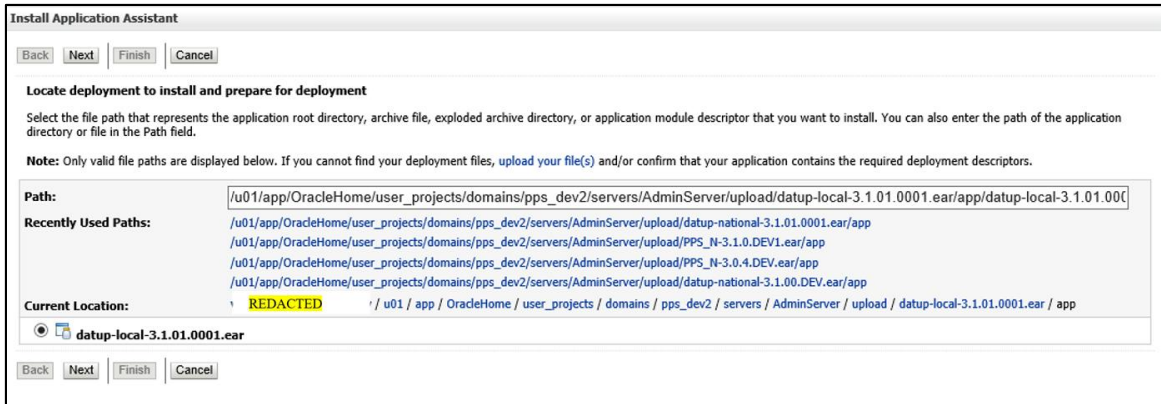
Install Application Assistant

Back Next Finish Cancel

Locate deployment to install and prepare for deployment

Select the file path that represents the application root directory, archive file, exploded archive directory, or application module descriptor that you want to install. You can also enter the path of the application directory or file in the Path field.

Note: Only valid file paths are displayed below. If you cannot find your deployment files, upload your file(s) and/or confirm that your application contains the required deployment descriptors.

Path: /u01/app/OracleHome/user_projects/domains/pps_dev2/servers/AdminServer/upload/datup-local-3.1.01.0001.ear/app/datup-local-3.1.01.00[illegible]

Recently Used Paths:
/u01/app/OracleHome/user_projects/domains/pps_dev2/servers/AdminServer/upload/datup-national-3.1.01.0001.ear/app
/u01/app/OracleHome/user_projects/domains/pps_dev2/servers/AdminServer/upload/PPS_N-3.1.0.DEV1.ear/app
/u01/app/OracleHome/user_projects/domains/pps_dev2/servers/AdminServer/upload/PPS_N-3.0.4.DEV.ear/app
/u01/app/OracleHome/user_projects/domains/pps_dev2/servers/AdminServer/upload/datup-national-3.1.00.DEV.ear/app

Current Location: REDACTED / u01 / app / OracleHome / user_projects / domains / pps_dev2 / servers / AdminServer / upload / datup-local-3.1.01.0001.ear / app

datup-local-3.1.01.0001.ear

Back Next Finish Cancel